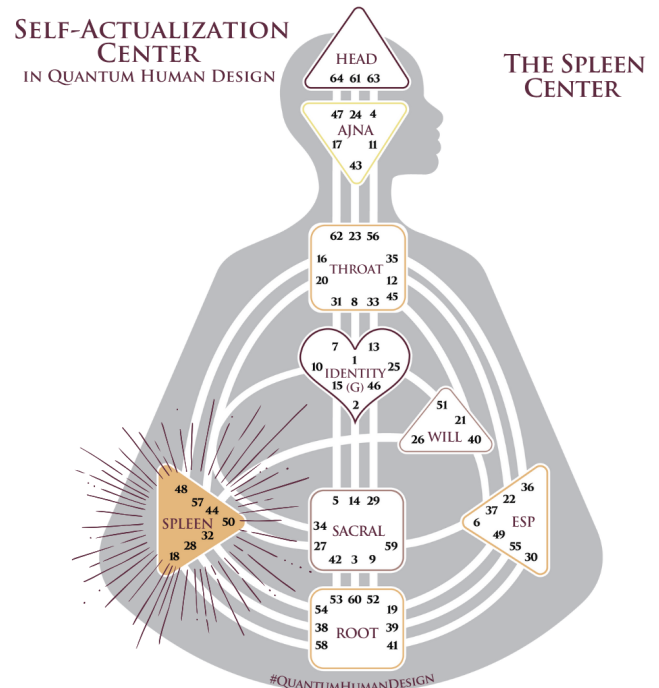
SELF-ACTUALIZATION CENTER
IN QUANTUM HUMAN DESIGN

THE SPLEEN CENTER

HEAD
64 61 63

47 24 4
AJNA
17 11
43

62 23 56
16 35
THROAT
20 12
45
31 8 33

7 13
1
10 IDENTITY 25
(G)
15 46
2

51
21
26 WILL 40

48
57
44
SPLEEN 50
32
28
18

5 14 29
34 SACRAL
27 59
42 3 9

36
22
37
6 ESP
49
55
30

53 60 52
54 19
ROOT
38 39
58 41

#QUANTUMHUMANDESIGN